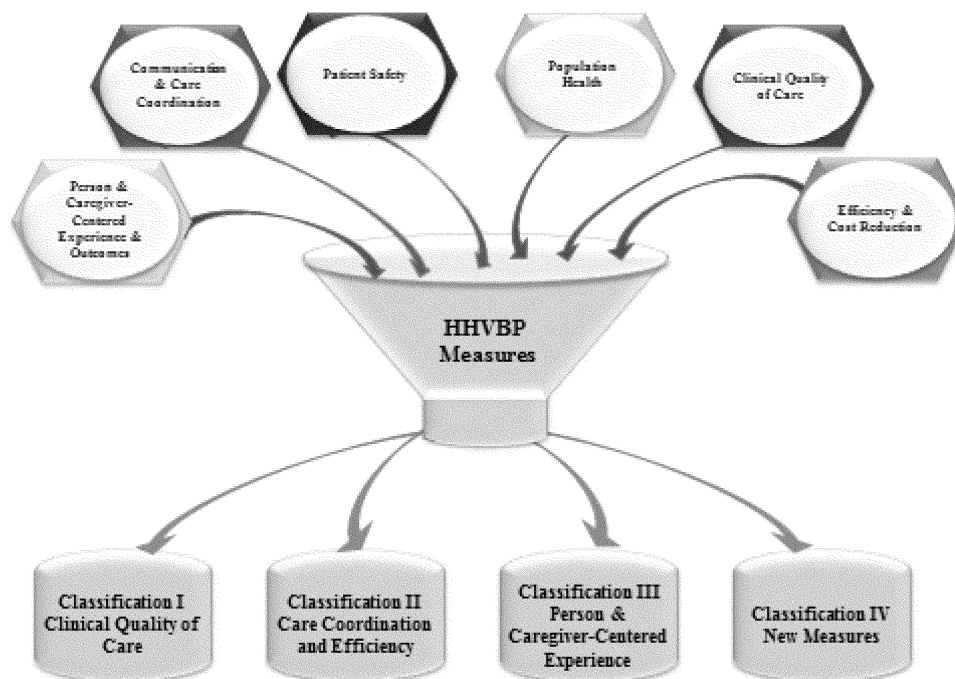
Communication & Care Coordination

Patient Safety

Population Health

Clinical Quality of Care

Person & Caregiver-Centered Experience & Outcomes

Efficiency & Cost Reduction

HHVBP Measures

Classification I Clinical Quality of Care

Classification II Care Coordination and Efficiency

Classification III Person & Caregiver-Centered Experience

Classification IV New Measures